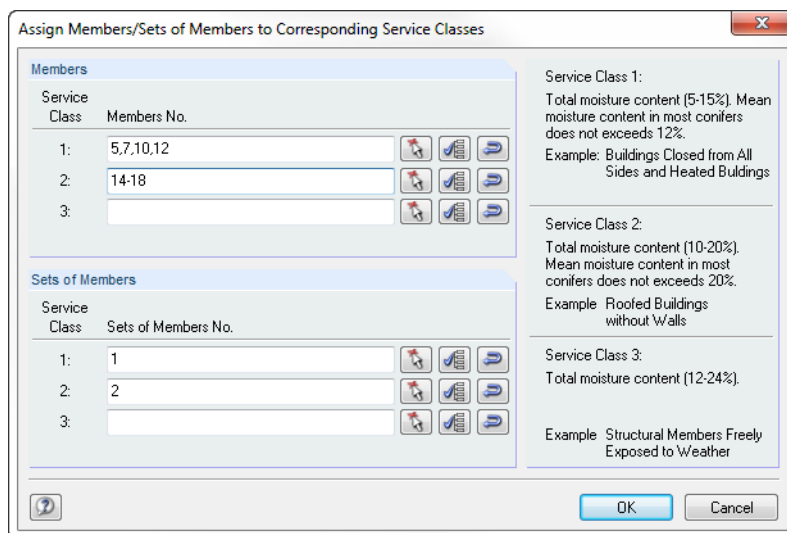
Assign Members/Sets of Members to Corresponding Service Classes

Members

| Service Class | Members No. |
|---|---|
| 1: | 5,7,10,12 |
| 2: | 14-18 |
| 3: | |

Sets of Members

| Service Class | Sets of Members No. |
|---|---|
| 1: | 1 |
| 2: | 2 |
| 3: | |

Service Class 1:

Total moisture content (5-15%). Mean moisture content in most conifers does not exceeds 12%.

Example: Buildings Closed from All Sides and Heated Buldings

Service Class 2:

Total moisture content (10-20%). Mean moisture content in most conifers does not exceeds 20%.

Example Roofed Buildings without Walls

Service Class 3:

Total moisture content (12-24%).

Example Structural Members Freely Exposed to Weather

OK

Cancel